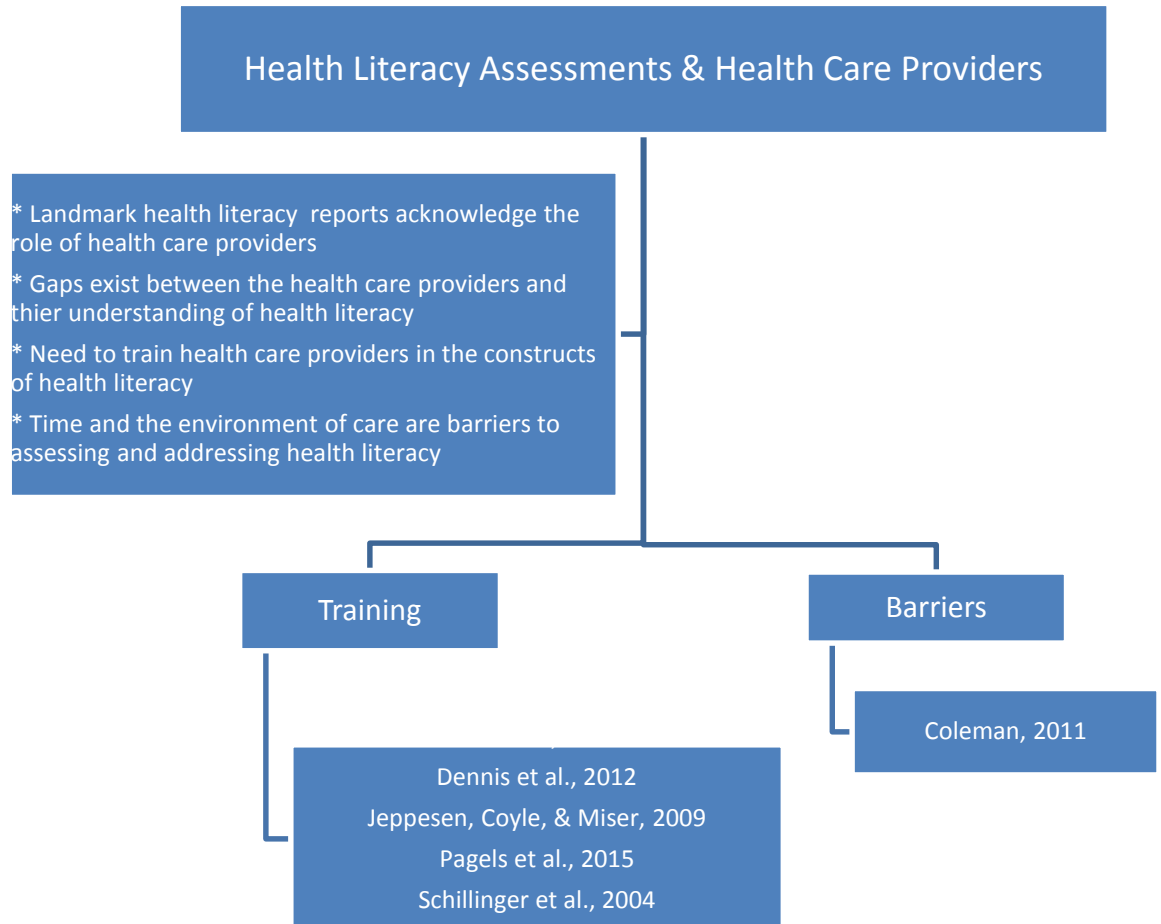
Health Literacy Assessments & Health Care Providers

* Landmark health literacy reports acknowledge the role of health care providers

* Gaps exist between the health care providers and thier understanding of health literacy

* Need to train health care providers in the constructs of health literacy

* Time and the environment of care are barriers to assessing and addressing health literacy

Training

Barriers

Coleman, 2011

Dennis et al., 2012

Jeppesen, Coyle, & Miser, 2009

Pagels et al., 2015

Schillinger et al., 2004